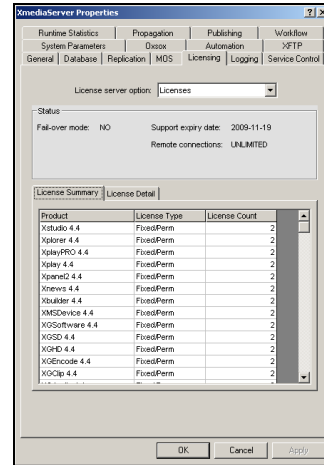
XmediaServer Properties

?

Runtime Statistics | Propagation | Publishing | Workflow
System Parameters | Oxsox | Automation | XFTP
General | Database | Replication | MOS | Licensing | Logging | Service Control

License server option: Licenses

Status

Fail-over mode: NO

Support expiry date: 2009-11-19

Remote connections: UNLIMITED

License Summary | License Detail

| Product | License Type | License Count |
|---|---|---|
| Xstudio 4.4 | Fixed/Perm | 2 |
| Xplorer 4.4 | Fixed/Perm | 2 |
| XplayPRO 4.4 | Fixed/Perm | 2 |
| Xplay 4.4 | Fixed/Perm | 2 |
| Xpanel2 4.4 | Fixed/Perm | 2 |
| Xnews 4.4 | Fixed/Perm | 2 |
| Xbuilder 4.4 | Fixed/Perm | 2 |
| XMSDevice 4.4 | Fixed/Perm | 2 |
| XGSoftware 4.4 | Fixed/Perm | 2 |
| XGSD 4.4 | Fixed/Perm | 2 |
| XGHD 4.4 | Fixed/Perm | 2 |
| XGEncode 4.4 | Fixed/Perm | 2 |
| XGClip 4.4 | Fixed/Perm | 2 |
| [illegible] | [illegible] | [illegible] |

OK | Cancel | Apply